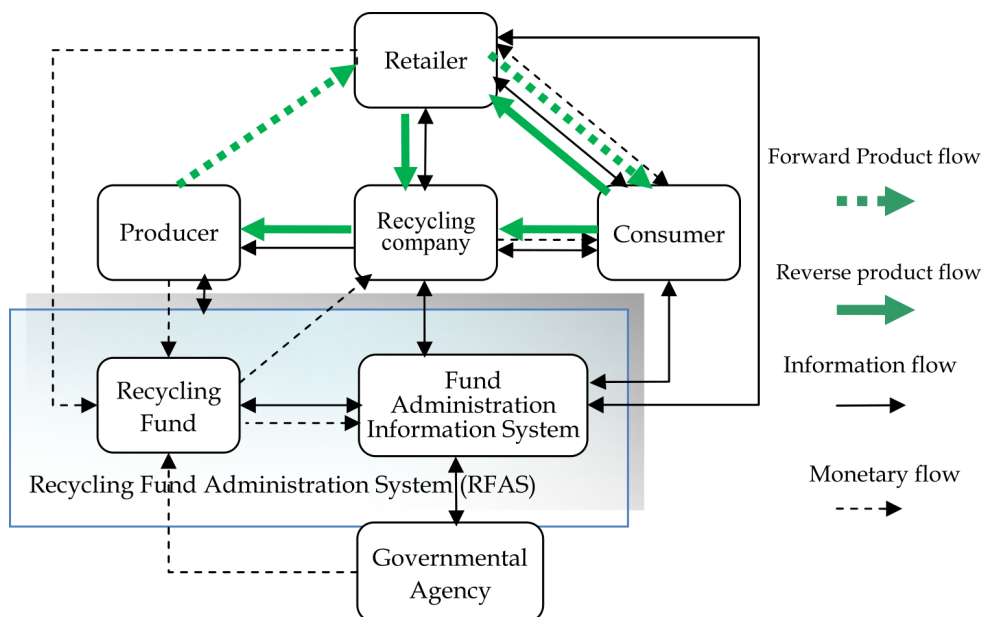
Retailer

Producer

Recycling company

Consumer

Forward Product flow

Reverse product flow

Information flow

Monetary flow

Recycling Fund

Fund Administration Information System

Recycling Fund Administration System (RFAS)

Governmental Agency